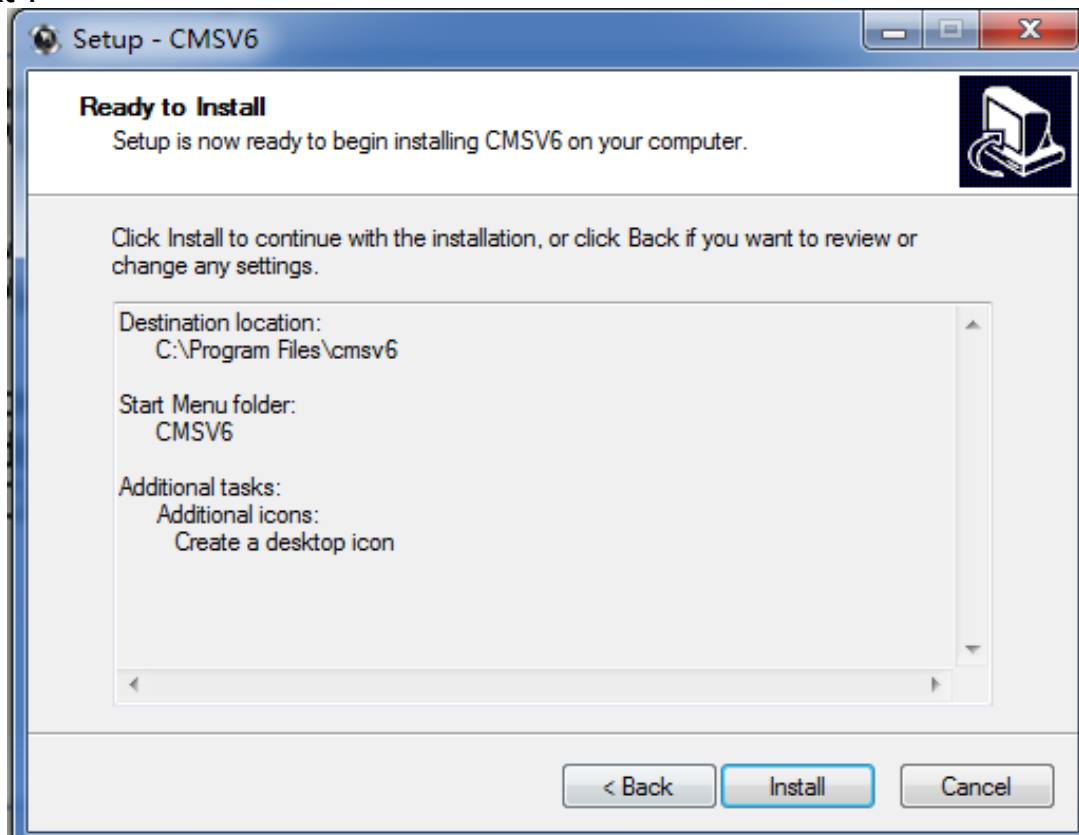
Setup - CMSV6

Ready to Install
Setup is now ready to begin installing CMSV6 on your computer.

Click Install to continue with the installation, or click Back if you want to review or change any settings.

Destination location:
C:\Program Files\cmsv6

Start Menu folder:
CMSV6

Additional tasks:
Additional icons:
Create a desktop icon

< Back
Install
Cancel